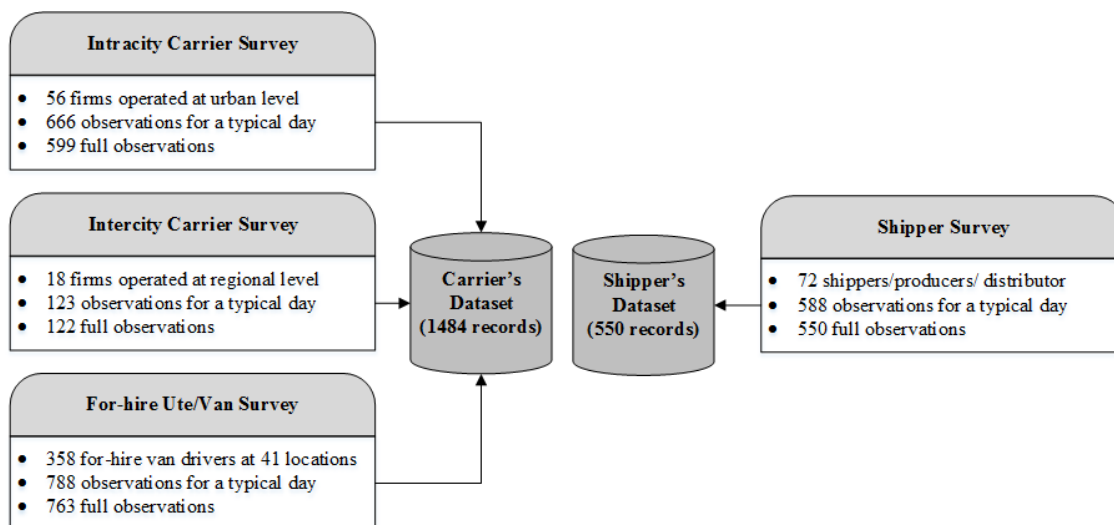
Intracity Carrier Survey

- 56 firms operated at urban level
- 666 observations for a typical day
- 599 full observations

Intercity Carrier Survey

- 18 firms operated at regional level
- 123 observations for a typical day
- 122 full observations

For-hire Ute/Van Survey

- 358 for-hire van drivers at 41 locations
- 788 observations for a typical day
- 763 full observations

Carrier's Dataset (1484 records)

Shipper's Dataset (550 records)

Shipper Survey

- 72 shippers/producers/ distributor
- 588 observations for a typical day
- 550 full observations